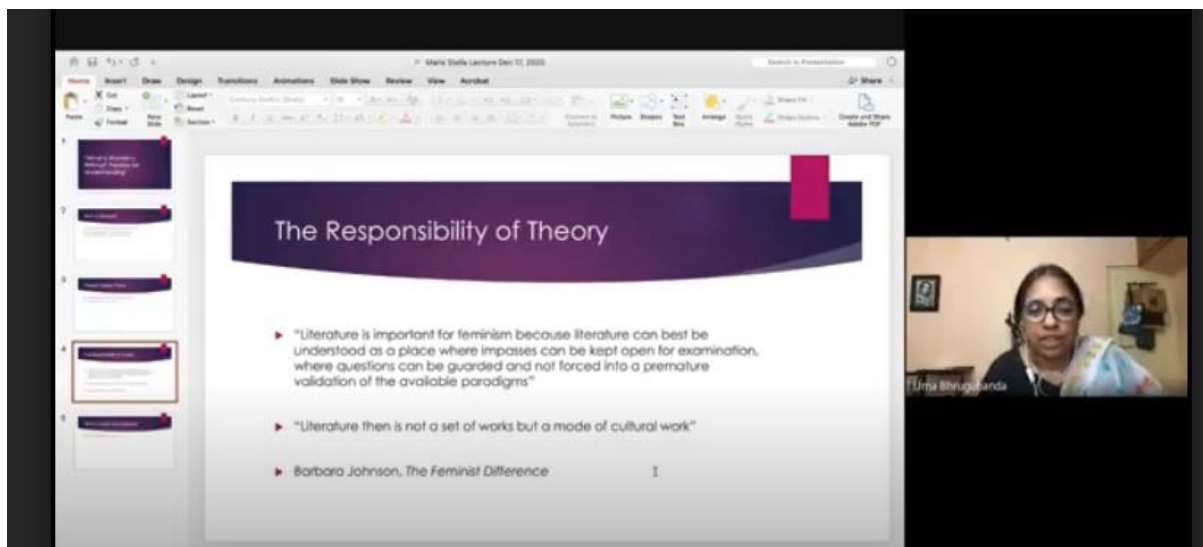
Maria Stella Lecture Dec 17, 2020

Search in Presentation

Home Insert Draw Design Transitions Animations Slide Show Review View Acrobat

Share

Paste Cut Copy Format New Slide Layout Reset Section

Convert to SmartArt Picture Shapes Text Box Arrange Quick Styles Shape Fill Shape Outline Create and Share Adobe PDF

1
2
3
4
5

The Responsibility of Theory

"Literature is important for feminism because literature can best be understood as a place where impasses can be kept open for examination, where questions can be guarded and not forced into a premature validation of the available paradigms"

"Literature then is not a set of works but a mode of cultural work"

Barbara Johnson, *The Feminist Difference*

Uma Bhrugubanda